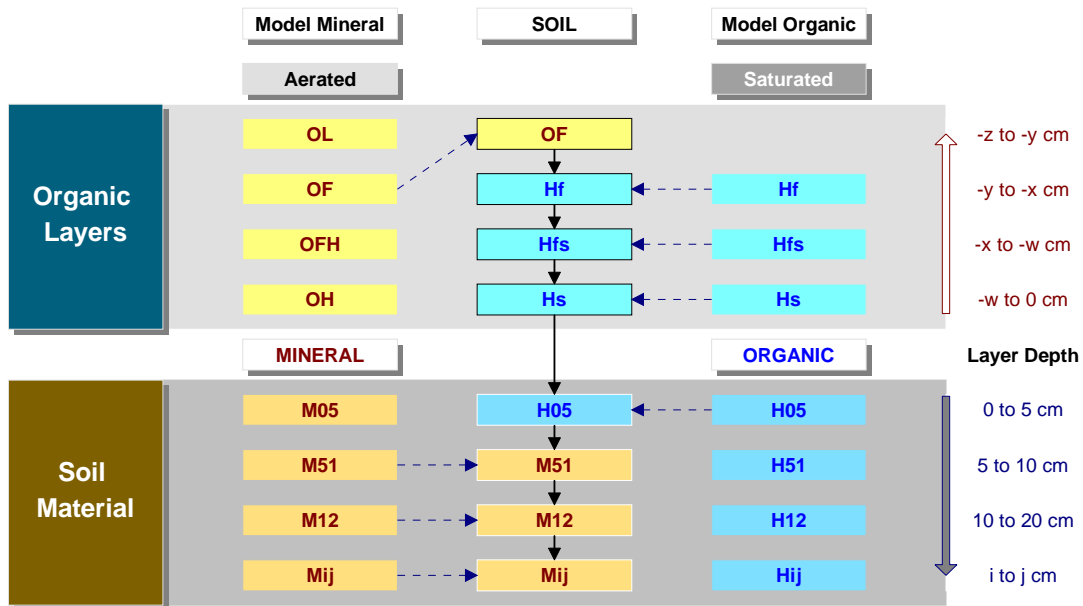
Model Mineral

SOIL

Model Organic

Aerated

Saturated

Organic Layers

OL

OF

-z to -y cm

OF

Hf

Hf

-y to -x cm

OFH

Hfs

Hfs

-x to -w cm

OH

Hs

Hs

-w to 0 cm

MINERAL

ORGANIC

Layer Depth

Soil Material

M05

H05

H05

0 to 5 cm

M51

M51

H51

5 to 10 cm

M12

M12

H12

10 to 20 cm

Mij

Mij

Hij

i to j cm